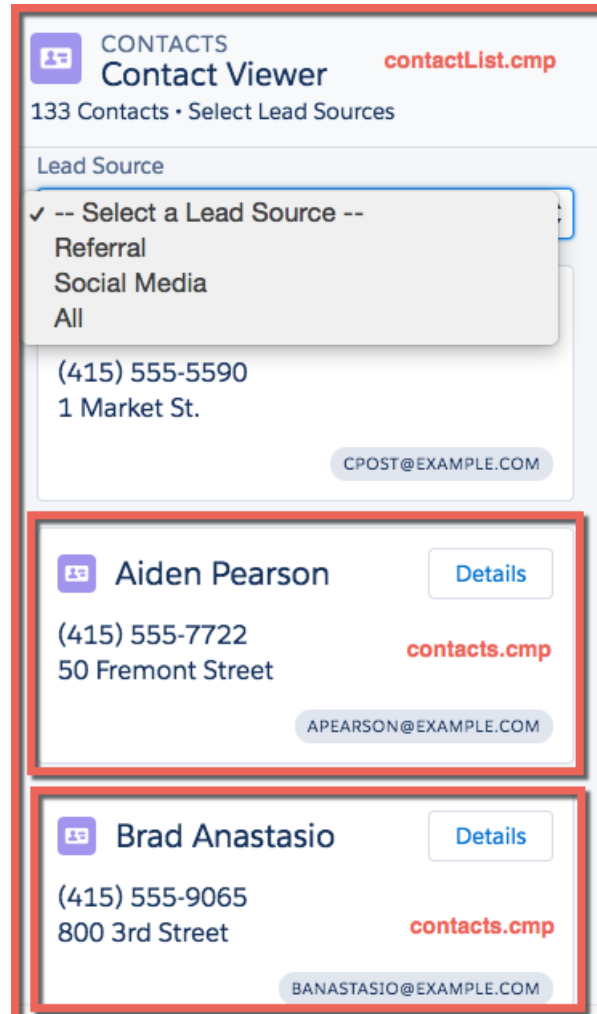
CONTACTS
Contact Viewer
contactList.cmp
133 Contacts • Select Lead Sources

Lead Source
✓ -- Select a Lead Source --
Referral
Social Media
All

(415) 555-5590
1 Market St.
CPOST@EXAMPLE.COM

Aiden Pearson
Details
(415) 555-7722
50 Fremont Street
contacts.cmp
APEARSON@EXAMPLE.COM

Brad Anastasio
Details
(415) 555-9065
800 3rd Street
contacts.cmp
BANASTASIO@EXAMPLE.COM